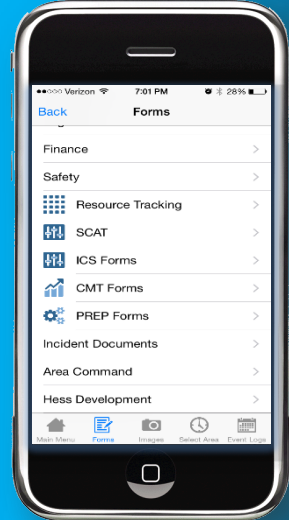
●●○○○ Verizon 7:01 PM 28%

Back Forms

Finance

Safety

Resource Tracking

SCAT

ICS Forms

CMT Forms

PREP Forms

Incident Documents

Area Command

Hess Development

Main Menu Forms Images Select Area Event Logs